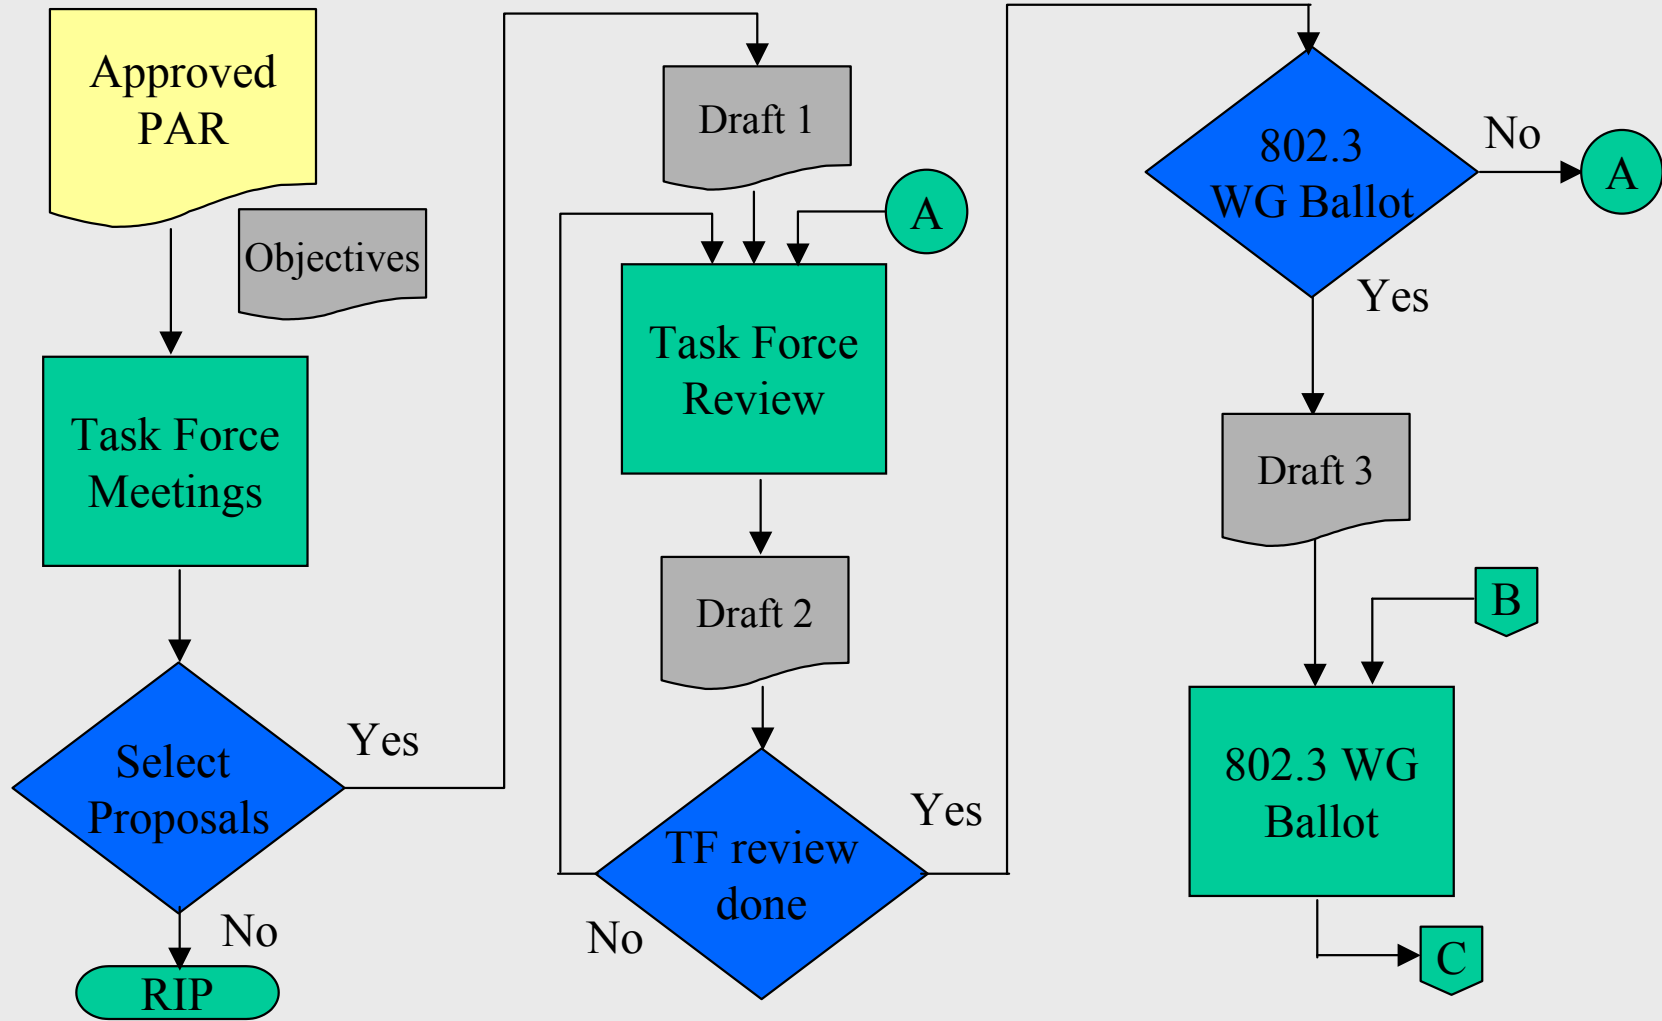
Approved PAR

Objectives

Task Force Meetings

Select Proposals

Yes

No

RIP

Draft 1

A

Task Force Review

Draft 2

TF review done

Yes

No

802.3 WG Ballot

No

A

Yes

Draft 3

B

802.3 WG Ballot

C